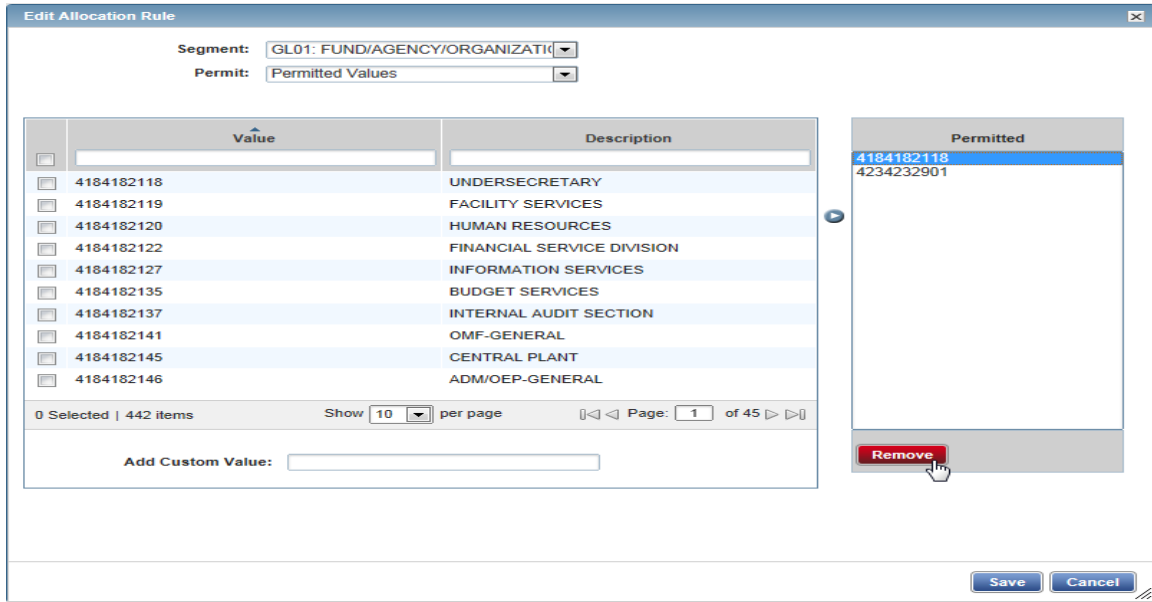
Edit Allocation Rule

Segment: GL01: FUND/AGENCY/ORGANIZATI
Permit: Permitted Values

| | Value | Description |
|---|---|---|
| | 4184182118 | UNDERSECRETARY |
| | 4184182119 | FACILITY SERVICES |
| | 4184182120 | HUMAN RESOURCES |
| | 4184182122 | FINANCIAL SERVICE DIVISION |
| | 4184182127 | INFORMATION SERVICES |
| | 4184182135 | BUDGET SERVICES |
| | 4184182137 | INTERNAL AUDIT SECTION |
| | 4184182141 | OMF-GENERAL |
| | 4184182145 | CENTRAL PLANT |
| | 4184182146 | ADM/OEP-GENERAL |

0 Selected | 442 items Show 10 per page Page: 1 of 45

Add Custom Value:

Permitted
4184182118
4234232901

Remove

Save Cancel